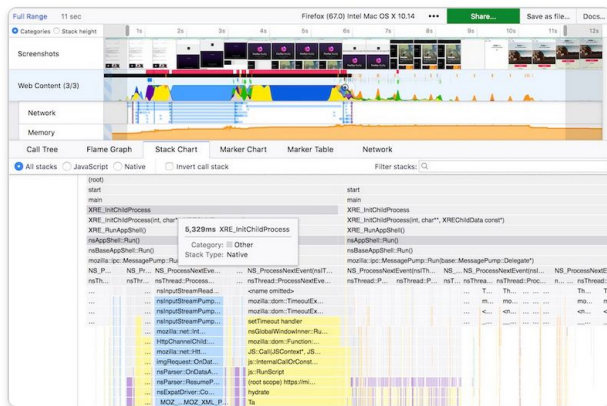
Full Range 11 sec

Firefox (67.0) Intel Mac OS X 10.14 ••• Share... Save as file... Docs...

Categories Stack height 1s 2s 3s 4s 5s 6s 7s 8s 9s 10s 11s 12s

Screenshots

Web Content (3/3)

Network

Memory

Call Tree Flame Graph Stack Chart Marker Chart Marker Table Network

All stacks JavaScript Native Invert call stack Filter stacks:

(root)
start
main
XRE_InitChildProcess
XRE_InitChildProcess(int, char**
XRE_RunAppShell()
nsAppShell::Run()
nsBaseAppShell::Run()
mozilla::ipc::MessagePump::Ru

5,329ms XRE_InitChildProcess
Category: Other
Stack Type: Native

NS_P... NS_Pr... NS_ProcessNextEve... NS_ProcessNextEvent(nsIT...
nsTh... nsThr... nsThread::ProcessN... nsThread::P... nsThread::P...
nsInputStreamRead... <name omitted>
nsInputStreamPump... mozilla::dom::TimeoutEx...
nsInputStreamPump... mozilla::dom::TimeoutEx...
nsInputStreamPump... setTimeout handler
mozilla::net::Int... nsGlobalWindowInner::Ru...
HttpChannelChild... mozilla::dom::Function:...
mozilla::net::Htt... JS::Call(JSContext*, JS...
imgRequest::OnDat... js::InternalCallOrConst...
nsParser::OnDataA... js::RunScript
nsParser::ResumeP... (root scope) https://mi...
nsExpatDriver::Co... hydrate
MOZ_XML_P... Ta

start
main
XRE_InitChildProcess
XRE_InitChildProcess(int, char**, XREChildData const*)
XRE_RunAppShell()
nsAppShell::Run()
nsBaseAppShell::Run()
mozilla::ipc::MessagePump::Run(base::MessagePump::Delegate*)
NS_ProcessNextEvent(nsITh... NS_... NS_ProcessNextEvent(nsI... NS_ProcessNextE
nsThread::P... nsThread::P... nsThread::Proc... nsThread::P
T... Th... Th...
m... mo... mo...
<... <n... <n...